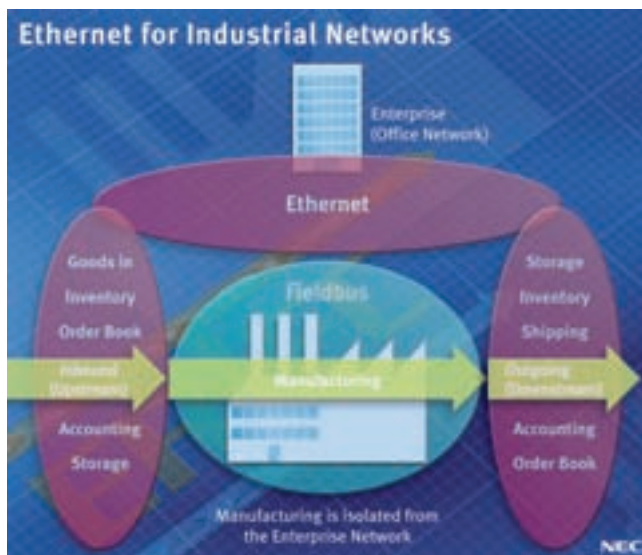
Ethernet for Industrial Networks

Enterprise (Office Network)

Ethernet

Goods in
Inventory
Order Book
Inbound (Upstream)
Accounting
Storage

Fieldbus

Manufacturing

Storage
Inventory
Shipping
Outgoing (Downstream)
Accounting
Order Book

Manufacturing is Isolated from the Enterprise Network

NEC